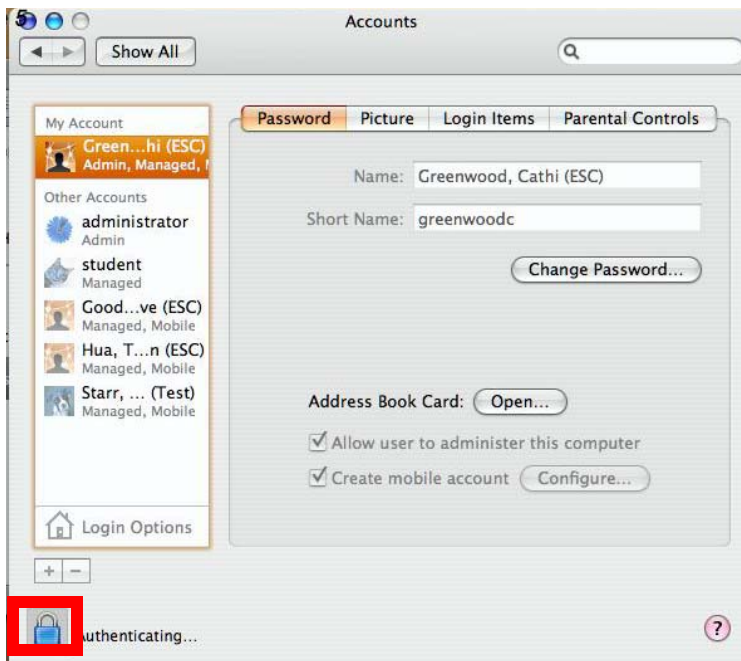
5

Accounts

Show All

My Account

Green...hi (ESC)
Admin, Managed, I

Other Accounts

administrator
Admin

student
Managed

Good...ve (ESC)
Managed, Mobile

Hua, T...n (ESC)
Managed, Mobile

Starr, ... (Test)
Managed, Mobile

Login Options

+ −

Password | Picture | Login Items | Parental Controls

Name: Greenwood, Cathi (ESC)

Short Name: greenwoodc

Change Password...

Address Book Card: Open...

Allow user to administer this computer

Create mobile account Configure...

uthenticating...

?